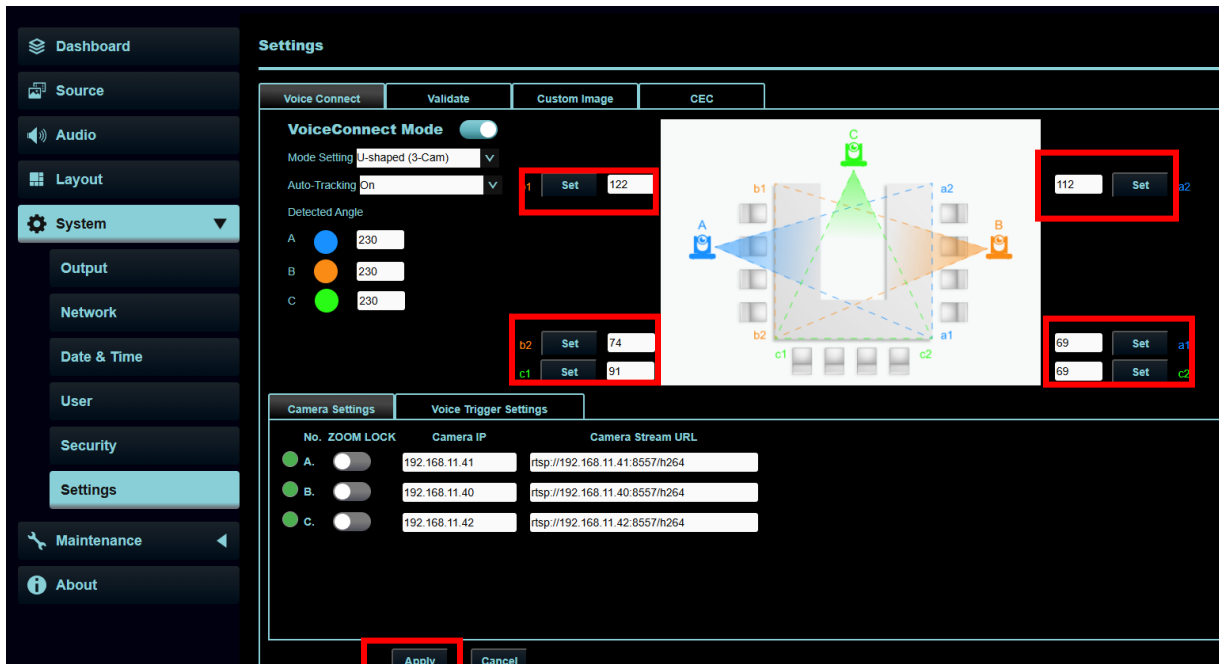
Dashboard
Source
Audio
Layout
System
Output
Network
Date & Time
User
Security
Settings
Maintenance
About

Settings

Voice Connect | Validate | Custom Image | CEC

VoiceConnect Mode
Mode Setting U-shaped (3-Cam)
Auto-Tracking On
Detected Angle
A 230
B 230
C 230

1 Set 122
112 Set a2
C
b1 a2
A B
b2 a1
c1 c2
b2 Set 74
c1 Set 91
69 Set a1
69 Set c2

Camera Settings | Voice Trigger Settings

| No. | ZOOM LOCK | Camera IP | Camera Stream URL |
|---|---|---|---|
| A. | | 192.168.11.41 | rtsp://192.168.11.41:8557/h264 |
| B. | | 192.168.11.40 | rtsp://192.168.11.40:8557/h264 |
| C. | | 192.168.11.42 | rtsp://192.168.11.42:8557/h264 |

Apply Cancel